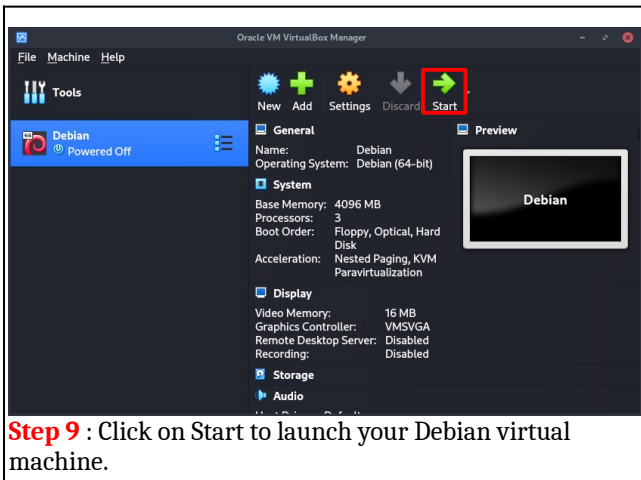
Oracle VM VirtualBox Manager

File Machine Help

Tools

New Add Settings Discard Start

Debian
Powered Off

General

Name: Debian
Operating System: Debian (64-bit)

System

Base Memory: 4096 MB
Processors: 3
Boot Order: Floppy, Optical, Hard Disk
Acceleration: Nested Paging, KVM Paravirtualization

Preview

Debian

Display

Video Memory: 16 MB
Graphics Controller: VMSVGA
Remote Desktop Server: Disabled
Recording: Disabled

Storage

Audio

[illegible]

**Step 9** : Click on Start to launch your Debian virtual machine.